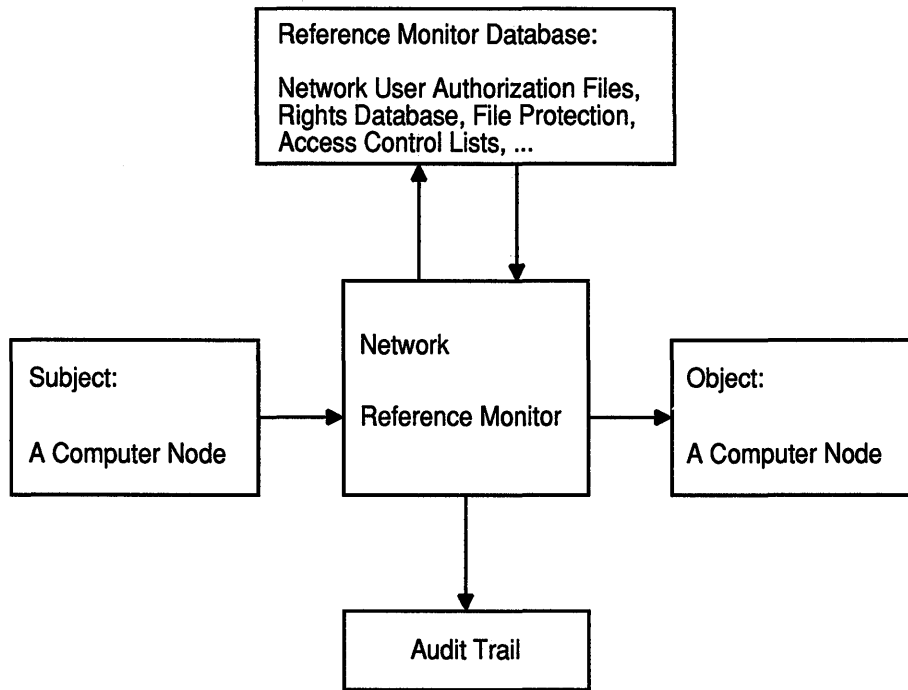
Reference Monitor Database:

Network User Authorization Files, Rights Database, File Protection, Access Control Lists, ...

Subject:

A Computer Node

Network

Reference Monitor

Object:

A Computer Node

Audit Trail